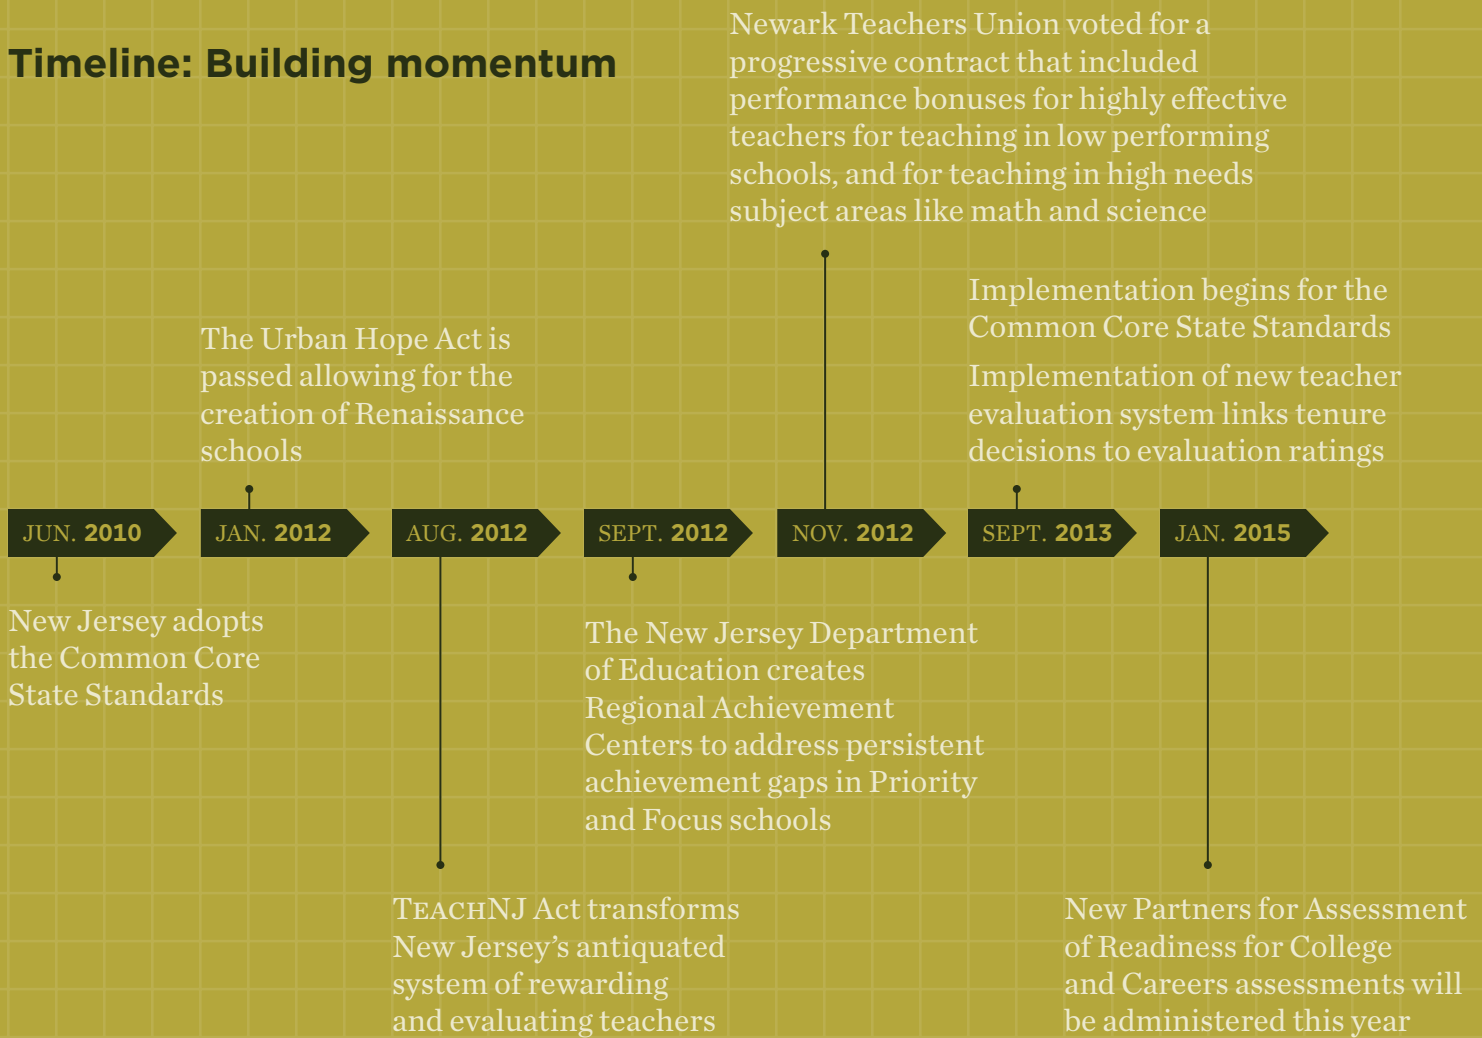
Timeline: Building momentum

Newark Teachers Union voted for a progressive contract that included performance bonuses for highly effective teachers for teaching in low performing schools, and for teaching in high needs subject areas like math and science

The Urban Hope Act is passed allowing for the creation of Renaissance schools

Implementation begins for the Common Core State Standards

Implementation of new teacher evaluation system links tenure decisions to evaluation ratings

JUN. 2010

JAN. 2012

AUG. 2012

SEPT. 2012

NOV. 2012

SEPT. 2013

JAN. 2015

New Jersey adopts the Common Core State Standards

The New Jersey Department of Education creates Regional Achievement Centers to address persistent achievement gaps in Priority and Focus schools

TEACHNJ Act transforms New Jersey's antiquated system of rewarding and evaluating teachers

New Partners for Assessment of Readiness for College and Careers assessments will be administered this year